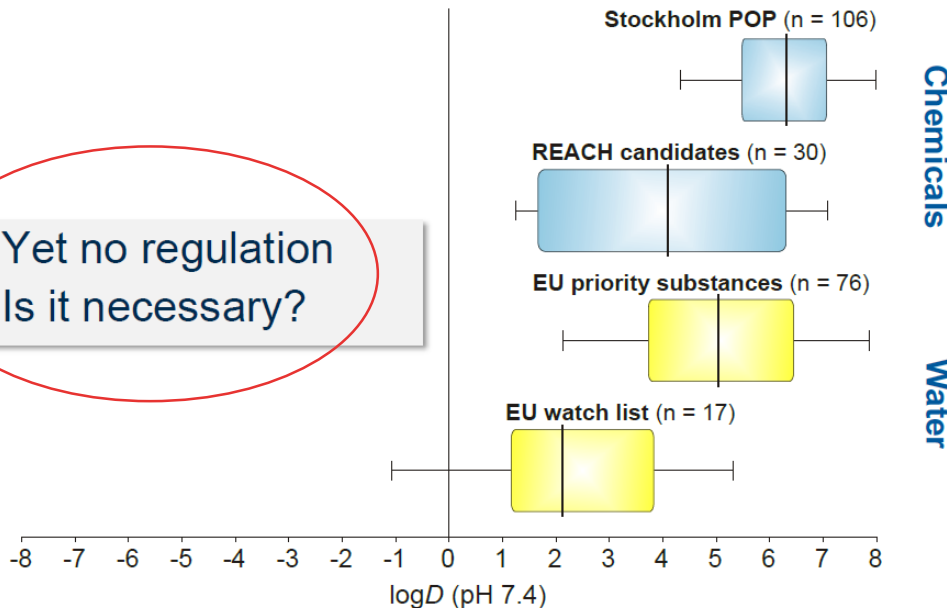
Stockholm POP (n = 106)

REACH candidates (n = 30)

EU priority substances (n = 76)

EU watch list (n = 17)

Chemicals

Water

Yet no regulation
Is it necessary?

-8 -7 -6 -5 -4 -3 -2 -1 0 1 2 3 4 5 6 7 8

log$D$ (pH 7.4)